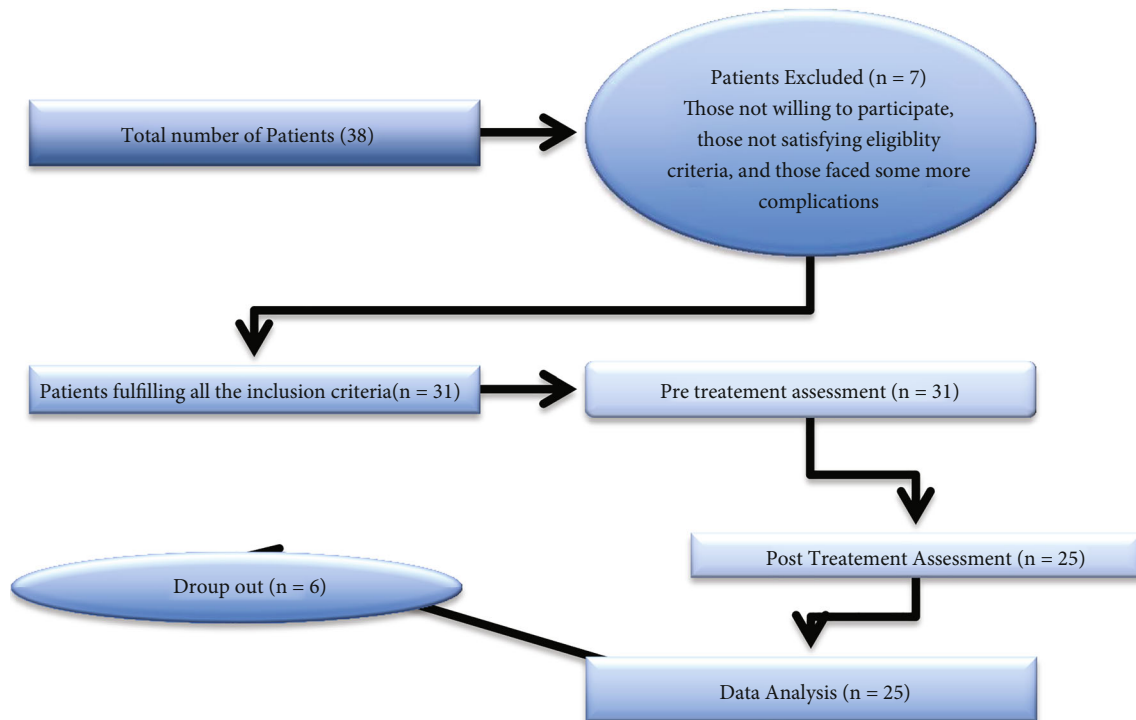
Total number of Patients (38)

Patients Excluded (n = 7)
Those not willing to participate, those not satisfying eligiblity criteria, and those faced some more complications

Patients fulfilling all the inclusion criteria(n = 31)

Pre treatement assessment (n = 31)

Post Treatement Assessment (n = 25)

Droup out (n = 6)

Data Analysis (n = 25)